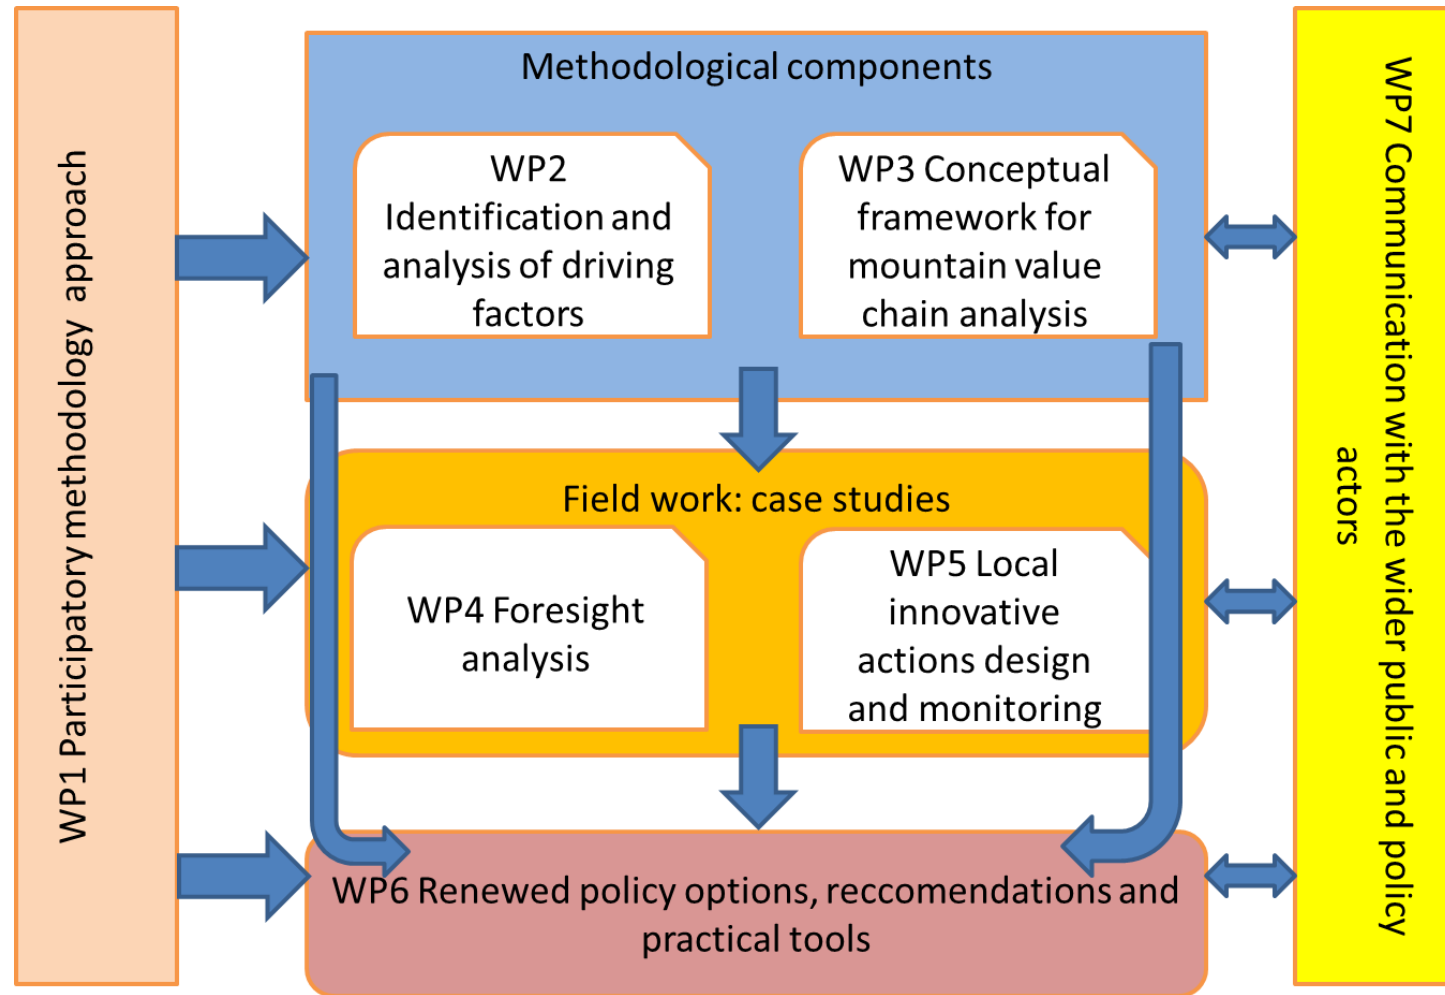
WP1 Participatory methodology approach

Methodological components

WP2 Identification and analysis of driving factors

WP3 Conceptual framework for mountain value chain analysis

Field work: case studies

WP4 Foresight analysis

WP5 Local innovative actions design and monitoring

WP6 Renewed policy options, reccomendations and practical tools

WP7 Communication with the wider public and policy actors